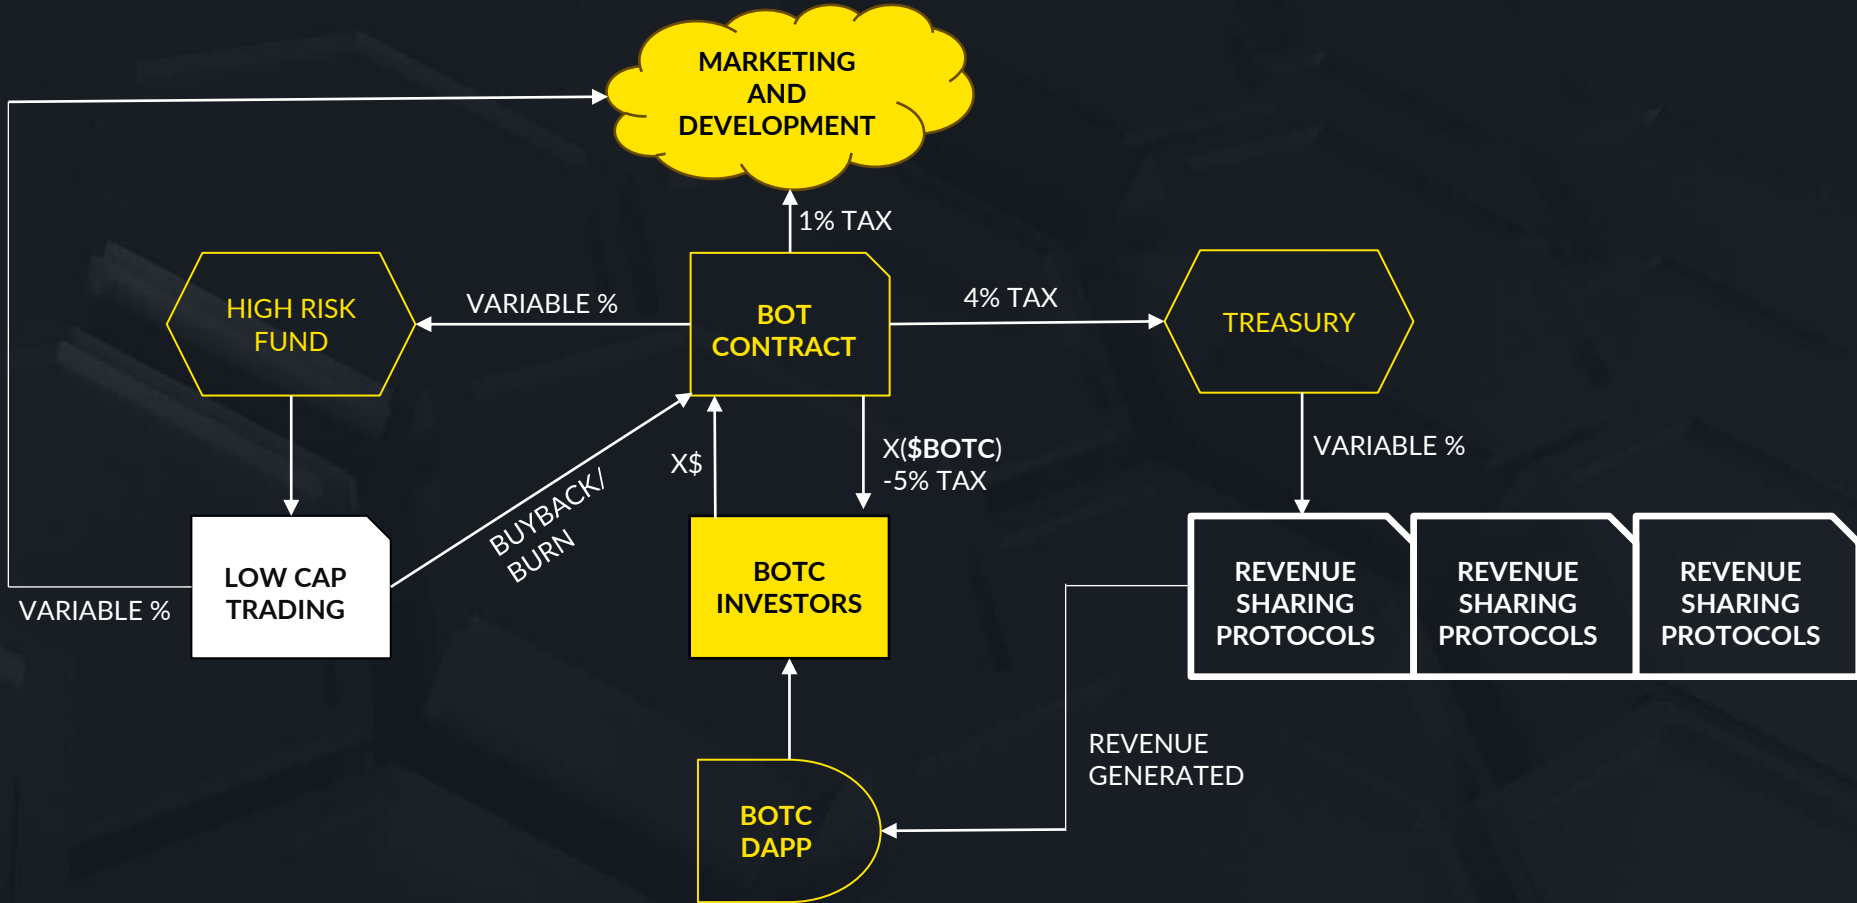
MARKETING AND DEVELOPMENT

1% TAX

HIGH RISK FUND

VARIABLE %

BOT CONTRACT

4% TAX

TREASURY

X$

X($BOTC) -5% TAX

VARIABLE %

BUYBACK/ BURN

LOW CAP TRADING

VARIABLE %

BOTC INVESTORS

REVENUE SHARING PROTOCOLS

REVENUE SHARING PROTOCOLS

REVENUE SHARING PROTOCOLS

REVENUE GENERATED

BOTC DAPP